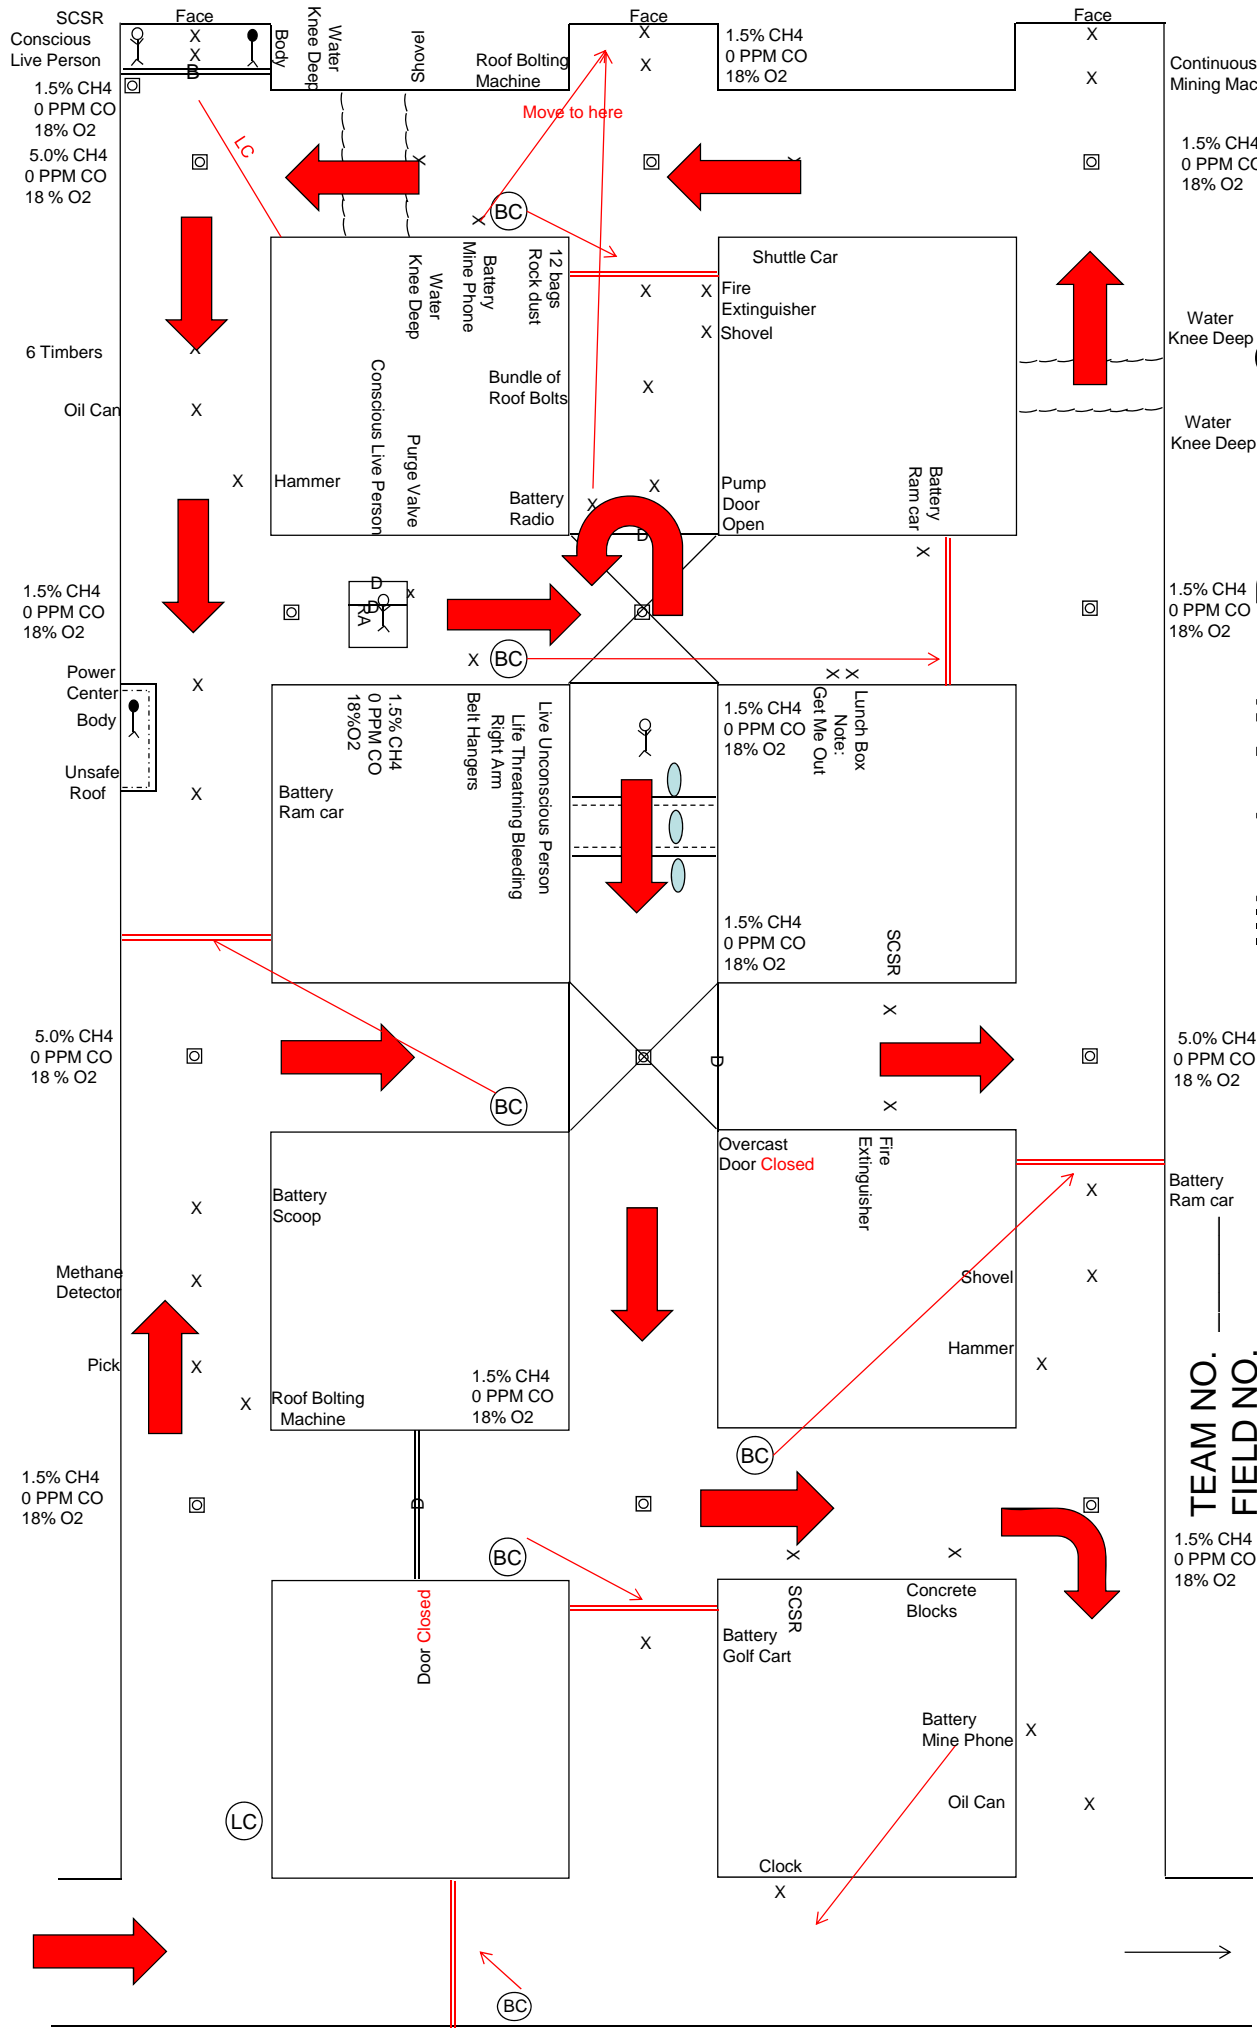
SCSR
Conscious Live Person
Face
X
X
B
Body
Water Knee Deep
Shovel
Roof Bolting Machine
Face
X
X
1.5% CH4
0 PPM CO
18% O2
Face
X
X
Continuous Mining Mac
1.5% CH4
0 PPM CO
18% O2
5.0% CH4
0 PPM CO
18 % O2
LC
Move to here
1.5% CH4
0 PPM CO
18% O2
BC
X
12 bags Rock dust
Battery Mine Phone
Water Knee Deep
Conscious Live Person
Purge Valve
Bundle of Roof Bolts
Hammer
Battery Radio
X
X
X
X
X
Shuttle Car
X Fire Extinguisher
X Shovel
Pump Door Open
Battery Ram car
X
Water Knee Deep
Water Knee Deep
6 Timbers
X
Oil Can
X
X
1.5% CH4
0 PPM CO
18% O2
D
D
RA
x
BC
X
1.5% CH4
0 PPM CO
18% O2
1.5% CH4
0 PPM CO
18% O2
Power Center
Body
Unsafe Roof
X
X
Battery Ram car
1.5% CH4
0 PPM CO
18%O2
Belt Hangers
Right Arm
Life Threatning Bleeding
Live Unconscious Person
X X
1.5% CH4
0 PPM CO
18% O2
Get Me Out
Note:
Lunch Box
1.5% CH4
0 PPM CO
18% O2
SCSR
X
5.0% CH4
0 PPM CO
18 % O2
BC
D
X
5.0% CH4
0 PPM CO
18 % O2
Overcast
Door Closed
Fire Extinguisher
Battery Ram car
X
Battery Scoop
X
Methane Detector
X
Pick
X
X
Roof Bolting Machine
1.5% CH4
0 PPM CO
18% O2
Shovel
X
Hammer
X
BC
1.5% CH4
0 PPM CO
18% O2
D
BC
X
X
1.5% CH4
0 PPM CO
18% O2
TEAM NO.
FIELD NO.
Door Closed
X
SCSR
Battery Golf Cart
Concrete Blocks
Battery Mine Phone
X
Oil Can
X
LC
Clock
X
BC